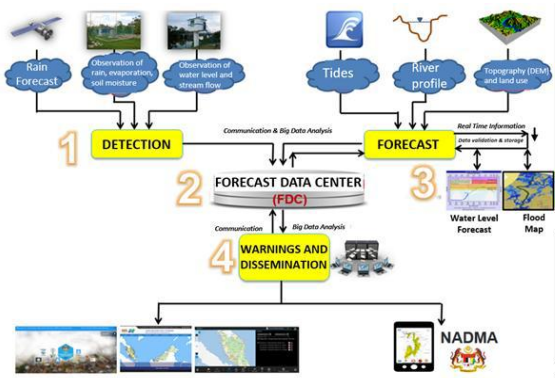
Rain Forecast

Observation of rain, evaporation, soil moisture

Observation of water level and stream flow

Tides

River profile

Topography (DEM) and land use

1

DETECTION

Communication & Big Data Analysis

FORECAST

Real Time Information

Data validation & storage

2

FORECAST DATA CENTER

(FDC)

3

Water Level Forecast

Flood Map

Communication

Big Data Analysis

4

WARNINGS AND DISSEMINATION

NADMA